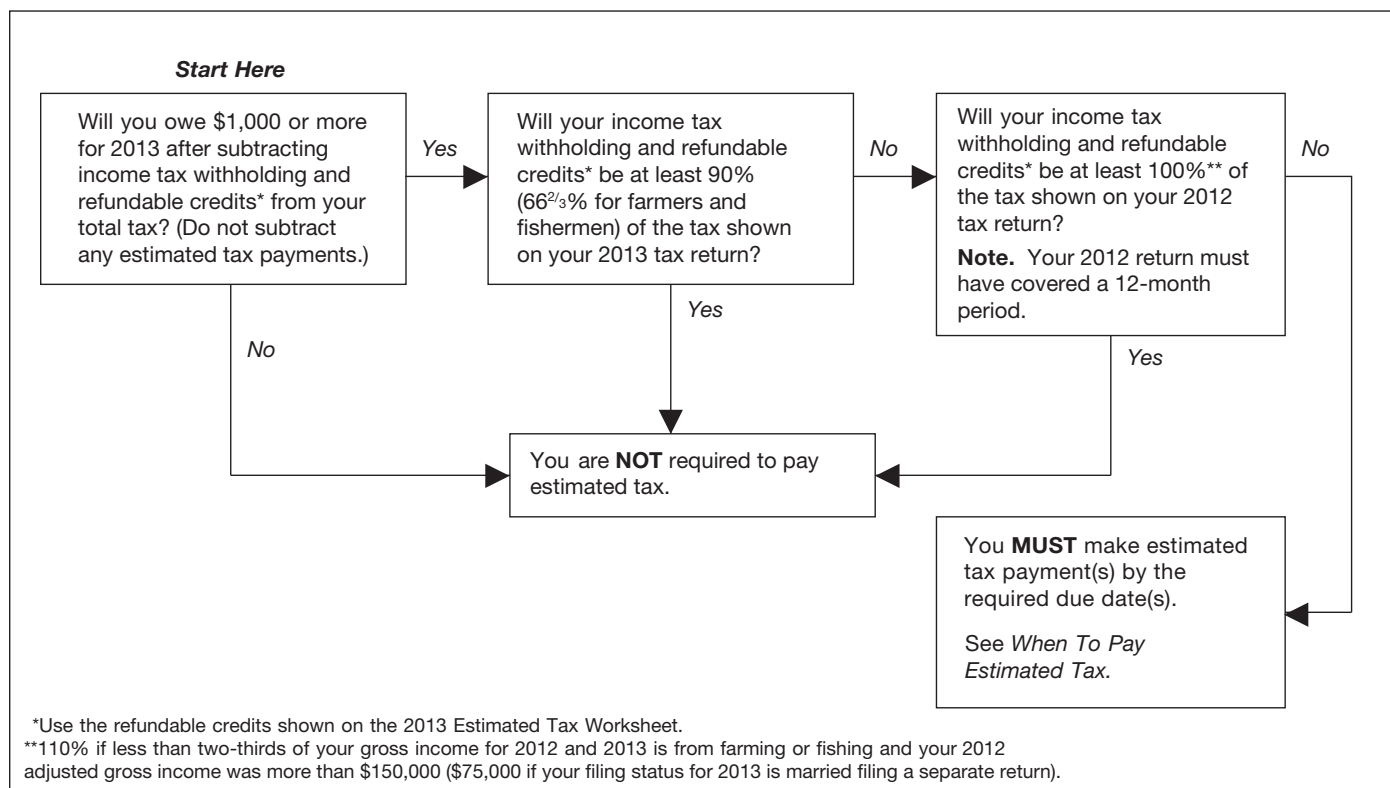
Start Here

Will you owe $1,000 or more for 2013 after subtracting income tax withholding and refundable credits* from your total tax? (Do not subtract any estimated tax payments.)

Yes

Will your income tax withholding and refundable credits* be at least 90% ($66\frac{2}{3}$% for farmers and fishermen) of the tax shown on your 2013 tax return?

No

Will your income tax withholding and refundable credits* be at least 100%** of the tax shown on your 2012 tax return?

Note. Your 2012 return must have covered a 12-month period.

No

Yes

No

Yes

You are NOT required to pay estimated tax.

You MUST make estimated tax payment(s) by the required due date(s).

See When To Pay Estimated Tax.

*Use the refundable credits shown on the 2013 Estimated Tax Worksheet.
**110% if less than two-thirds of your gross income for 2012 and 2013 is from farming or fishing and your 2012 adjusted gross income was more than $150,000 ($75,000 if your filing status for 2013 is married filing a separate return).